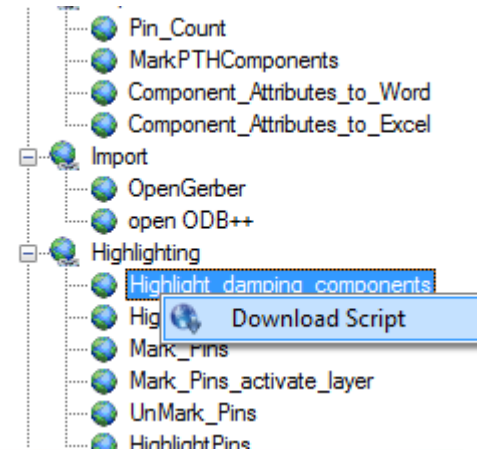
Pin_Count
MarkPTHComponents
Component_Attributes_to_Word
Component_Attributes_to_Excel
Import
OpenGerber
open ODB++
Highlighting
Highlight_damping_components
Hig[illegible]
Download Script
Mark_Pins
Mark_Pins_activate_layer
UnMark_Pins
HighlightPins